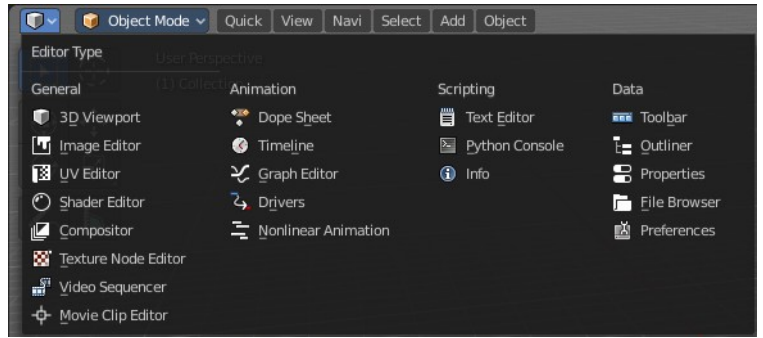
Object Mode Quick View Navi Select Add Object

Editor Type

User Perspective
(1) Collection

General
3D Viewport
Image Editor
UV Editor
Shader Editor
Compositor
Texture Node Editor
Video Sequencer
Movie Clip Editor

Animation
Dope Sheet
Timeline
Graph Editor
Drivers
Nonlinear Animation

Scripting
Text Editor
Python Console
Info

Data
Toolbar
Outliner
Properties
File Browser
Preferences